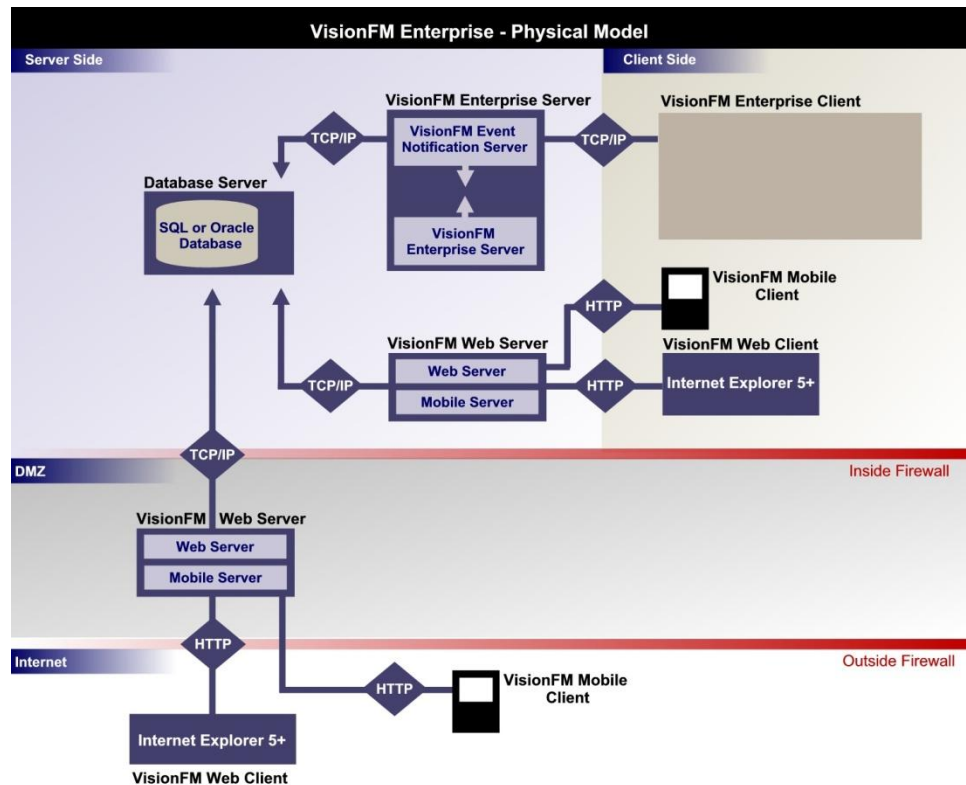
VisionFM Enterprise - Physical Model

Server Side

Client Side

VisionFM Enterprise Server

VisionFM Enterprise Client

TCP/IP

VisionFM Event Notification Server

TCP/IP

Database Server

SQL or Oracle Database

VisionFM Enterprise Server

HTTP

VisionFM Mobile Client

VisionFM Web Server

VisionFM Web Client

Web Server

HTTP

Internet Explorer 5+

TCP/IP

Mobile Server

TCP/IP

DMZ

Inside Firewall

VisionFM Web Server

Web Server

Mobile Server

HTTP

Internet

Outside Firewall

HTTP

VisionFM Mobile Client

Internet Explorer 5+

VisionFM Web Client